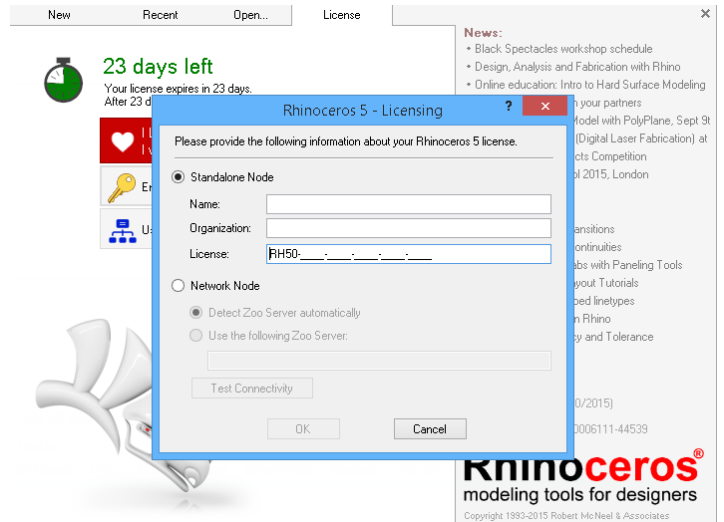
New | Recent | Open... | License

×

23 days left

Your license expires in 23 days.

After 23 d

I l
I v

Er

U:

News:

• Black Spectacles workshop schedule
• Design, Analysis and Fabrication with Rhino
• Online education: Intro to Hard Surface Modeling
h your partners
Model with PolyPlane, Sept 9t
(Digital Laser Fabrication) at
cts Competition
ol 2015, London

ansitions
ontinuities
abs with Paneling Tools
yout Tutorials
ped linetypes
n Rhino
y and Tolerance

0/2015)
0006111-44539

Rhinoceros®
modeling tools for designers

Copyright 1993-2015 Robert McNeel & Associates

Rhinoceros 5 - Licensing

? ×

Please provide the following information about your Rhinoceros 5 license.

Standalone Node

Name:

Organization:

License: RH50-____-____-____-____-____

Network Node

Detect Zoo Server automatically

Use the following Zoo Server:

Test Connectivity

OK | Cancel